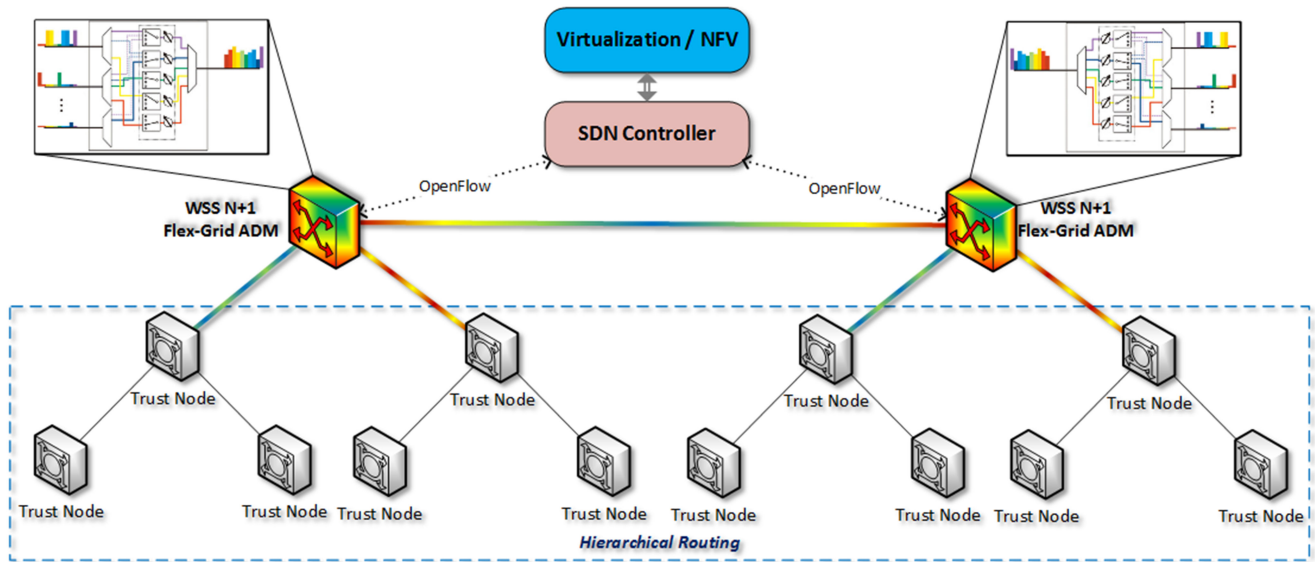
Virtualization / NFV

SDN Controller

OpenFlow

OpenFlow

WSS N+1
Flex-Grid ADM

WSS N+1
Flex-Grid ADM

Trust Node

Trust Node

Trust Node

Trust Node

Trust Node

Trust Node

Trust Node

Trust Node

Trust Node

Trust Node

Trust Node

Trust Node

Hierarchical Routing